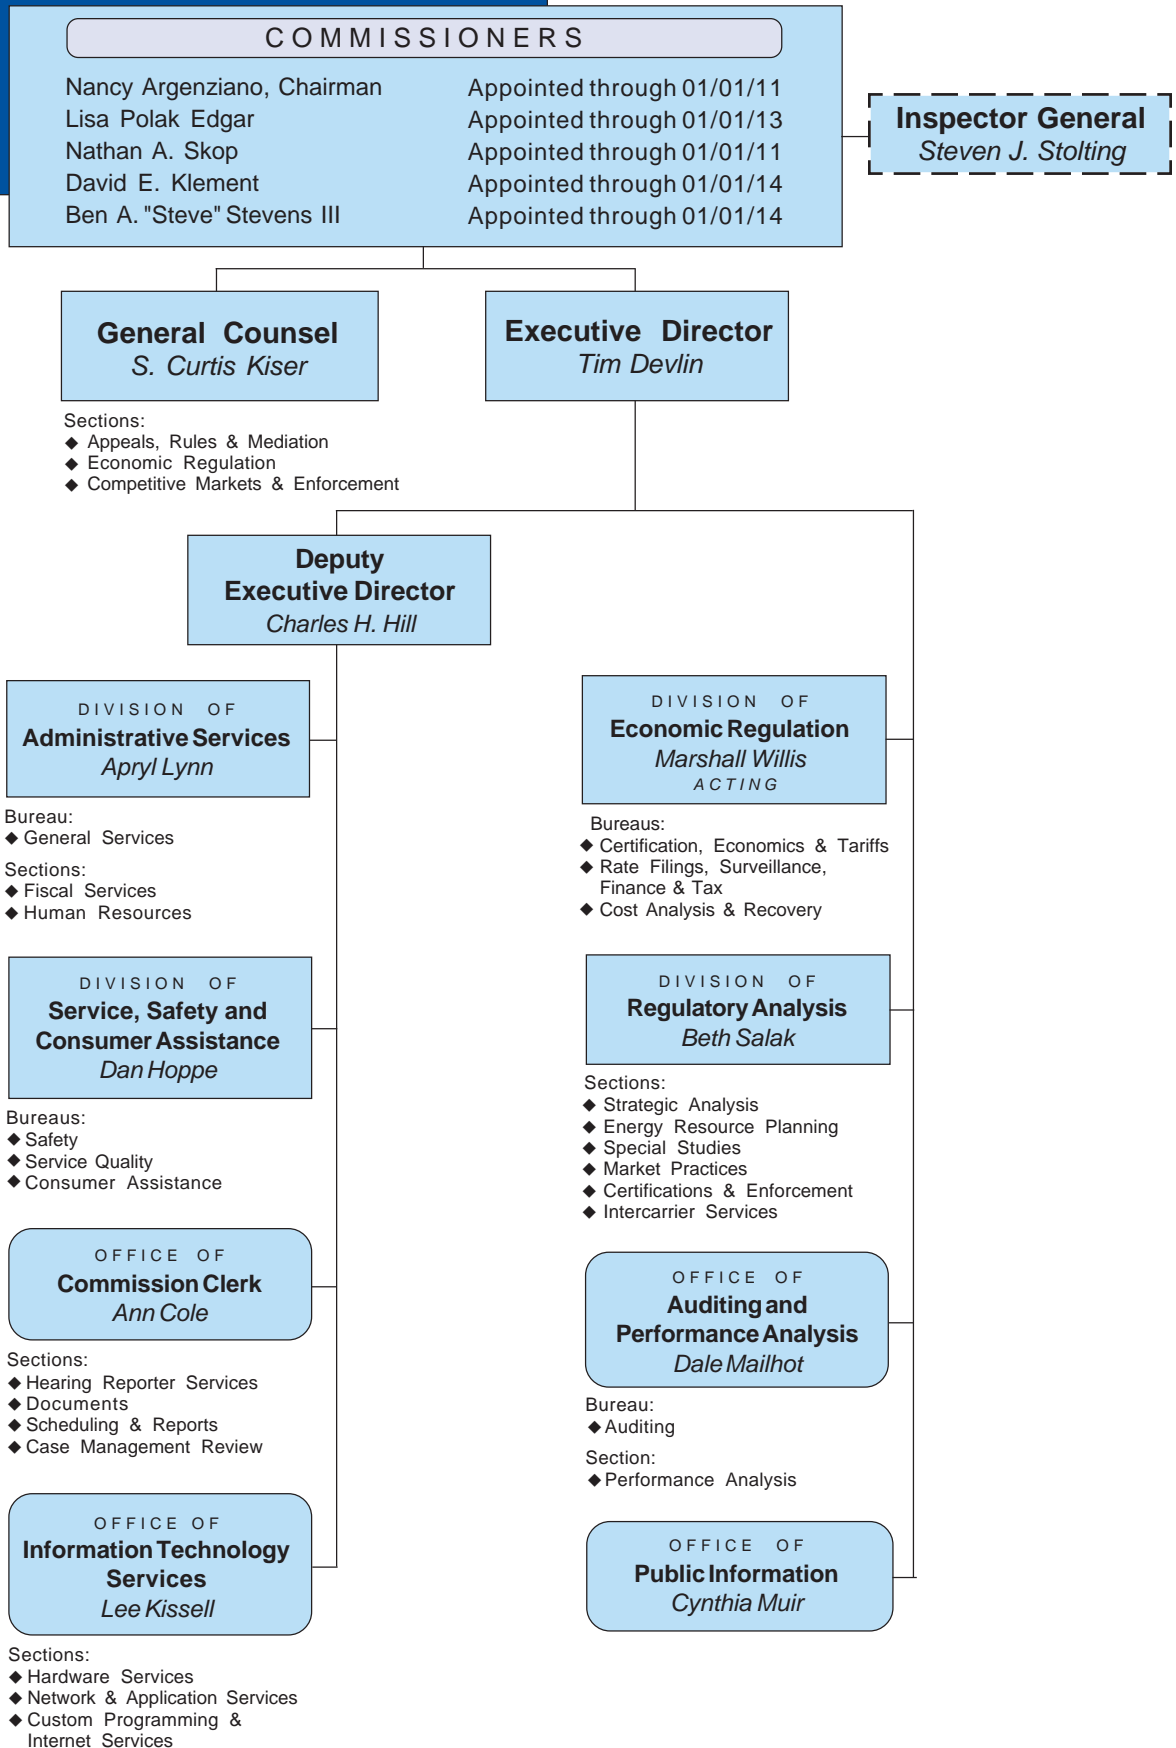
COMMISSIONERS

Nancy Argenziano, Chairman Appointed through 01/01/11
Lisa Polak Edgar Appointed through 01/01/13
Nathan A. Skop Appointed through 01/01/11
David E. Klement Appointed through 01/01/14
Ben A. "Steve" Stevens III Appointed through 01/01/14

Inspector General
Steven J. Stolting

General Counsel
S. Curtis Kiser

Sections:
◆ Appeals, Rules & Mediation
◆ Economic Regulation
◆ Competitive Markets & Enforcement

Executive Director
Tim Devlin

Deputy Executive Director
Charles H. Hill

DIVISION OF
Administrative Services
Apryl Lynn

Bureau:
◆ General Services
Sections:
◆ Fiscal Services
◆ Human Resources

DIVISION OF
Service, Safety and Consumer Assistance
Dan Hoppe

Bureaus:
◆ Safety
◆ Service Quality
◆ Consumer Assistance

OFFICE OF
Commission Clerk
Ann Cole

Sections:
◆ Hearing Reporter Services
◆ Documents
◆ Scheduling & Reports
◆ Case Management Review

OFFICE OF
Information Technology Services
Lee Kissell

Sections:
◆ Hardware Services
◆ Network & Application Services
◆ Custom Programming & Internet Services

DIVISION OF
Economic Regulation
Marshall Willis
ACTING

Bureaus:
◆ Certification, Economics & Tariffs
◆ Rate Filings, Surveillance, Finance & Tax
◆ Cost Analysis & Recovery

DIVISION OF
Regulatory Analysis
Beth Salak

Sections:
◆ Strategic Analysis
◆ Energy Resource Planning
◆ Special Studies
◆ Market Practices
◆ Certifications & Enforcement
◆ Intercarrier Services

OFFICE OF
Auditing and Performance Analysis
Dale Mailhot

Bureau:
◆ Auditing
Section:
◆ Performance Analysis

OFFICE OF
Public Information
Cynthia Muir